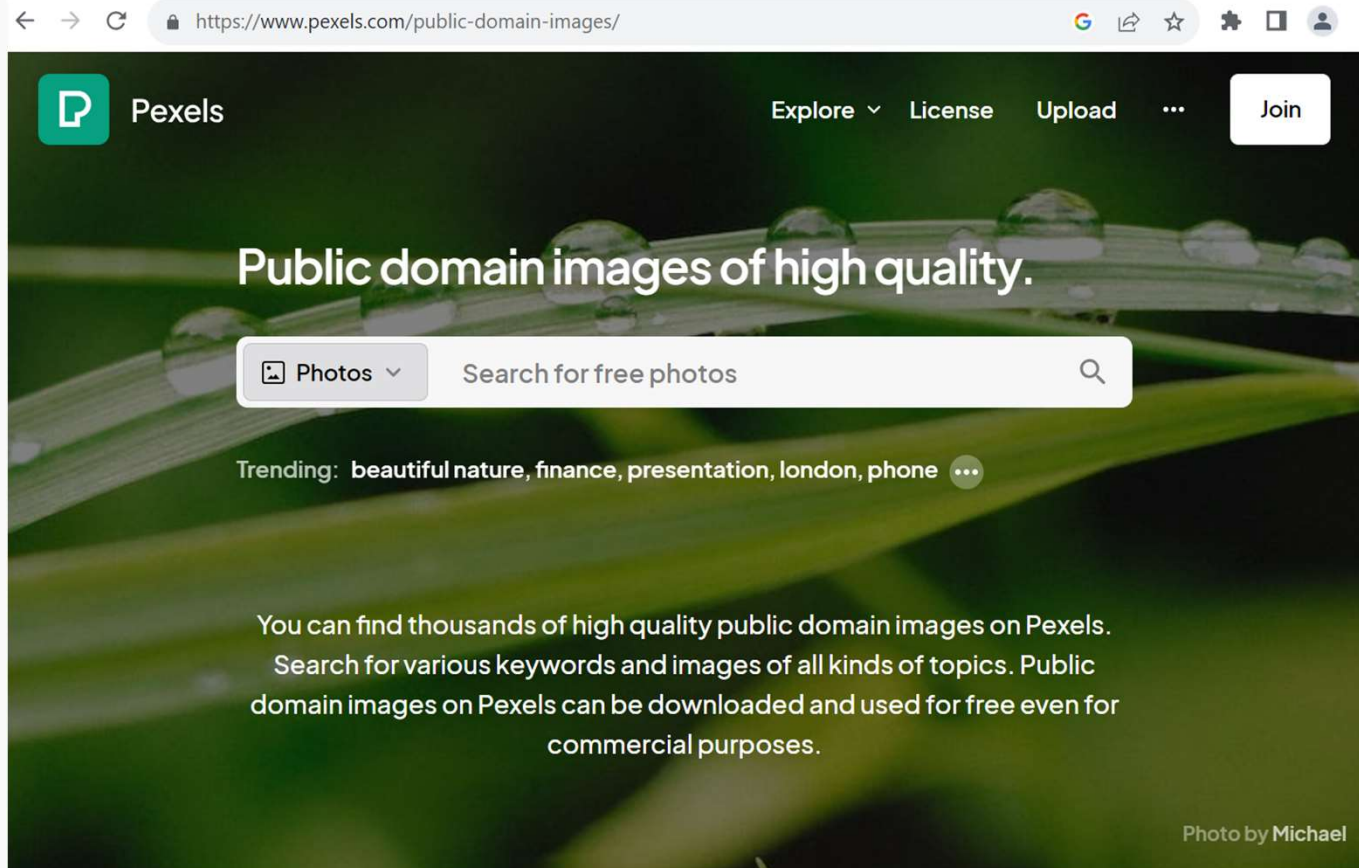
https://www.pexels.com/public-domain-images/

Pexels

Explore License Upload ··· Join

Public domain images of high quality.

Photos

Search for free photos

Trending: beautiful nature, finance, presentation, london, phone ···

You can find thousands of high quality public domain images on Pexels. Search for various keywords and images of all kinds of topics. Public domain images on Pexels can be downloaded and used for free even for commercial purposes.

Photo by Michael